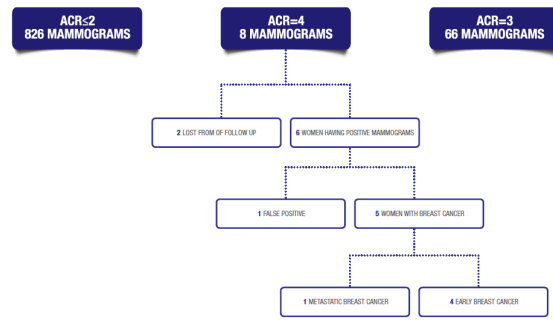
ACR≤2
826 MAMMOGRAMS

ACR=4
8 MAMMOGRAMS

ACR=3
66 MAMMOGRAMS

2 LOST FROM OF FOLLOW UP

6 WOMEN HAVING POSITIVE MAMMOGRAMS

1 FALSE POSITIVE

5 WOMEN WITH BREAST CANCER

1 METASTATIC BREAST CANCER

4 EARLY BREAST CANCER